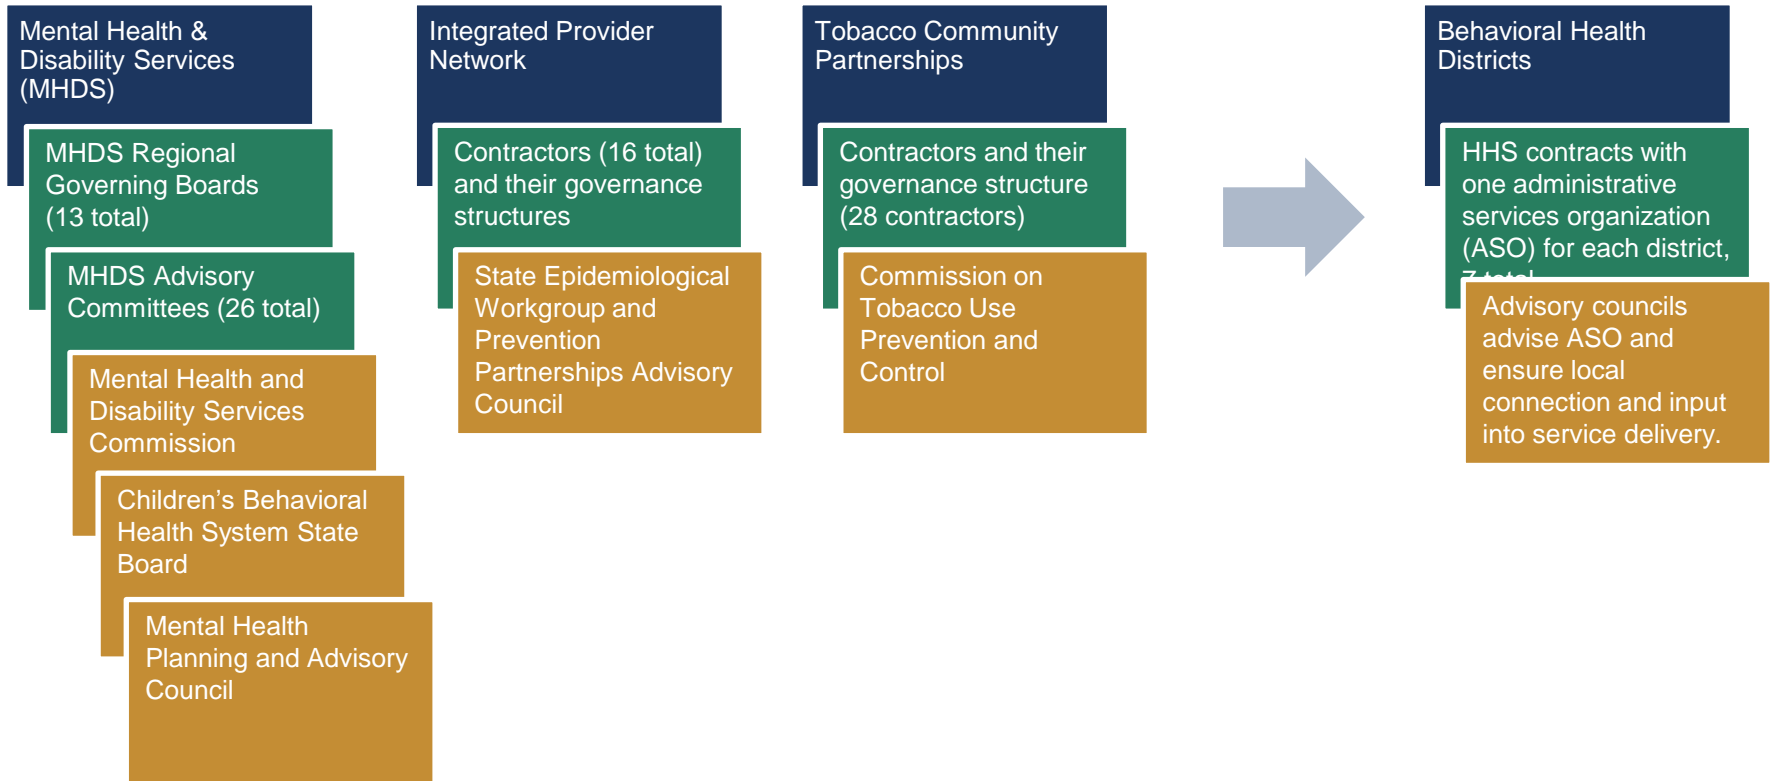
Mental Health & Disability Services (MHDS)

MHDS Regional Governing Boards (13 total)

MHDS Advisory Committees (26 total)

Mental Health and Disability Services Commission

Children's Behavioral Health System State Board

Mental Health Planning and Advisory Council

Integrated Provider Network

Contractors (16 total) and their governance structures

State Epidemiological Workgroup and Prevention Partnerships Advisory Council

Tobacco Community Partnerships

Contractors and their governance structure (28 contractors)

Commission on Tobacco Use Prevention and Control

Behavioral Health Districts

HHS contracts with one administrative services organization (ASO) for each district, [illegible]

Advisory councils advise ASO and ensure local connection and input into service delivery.